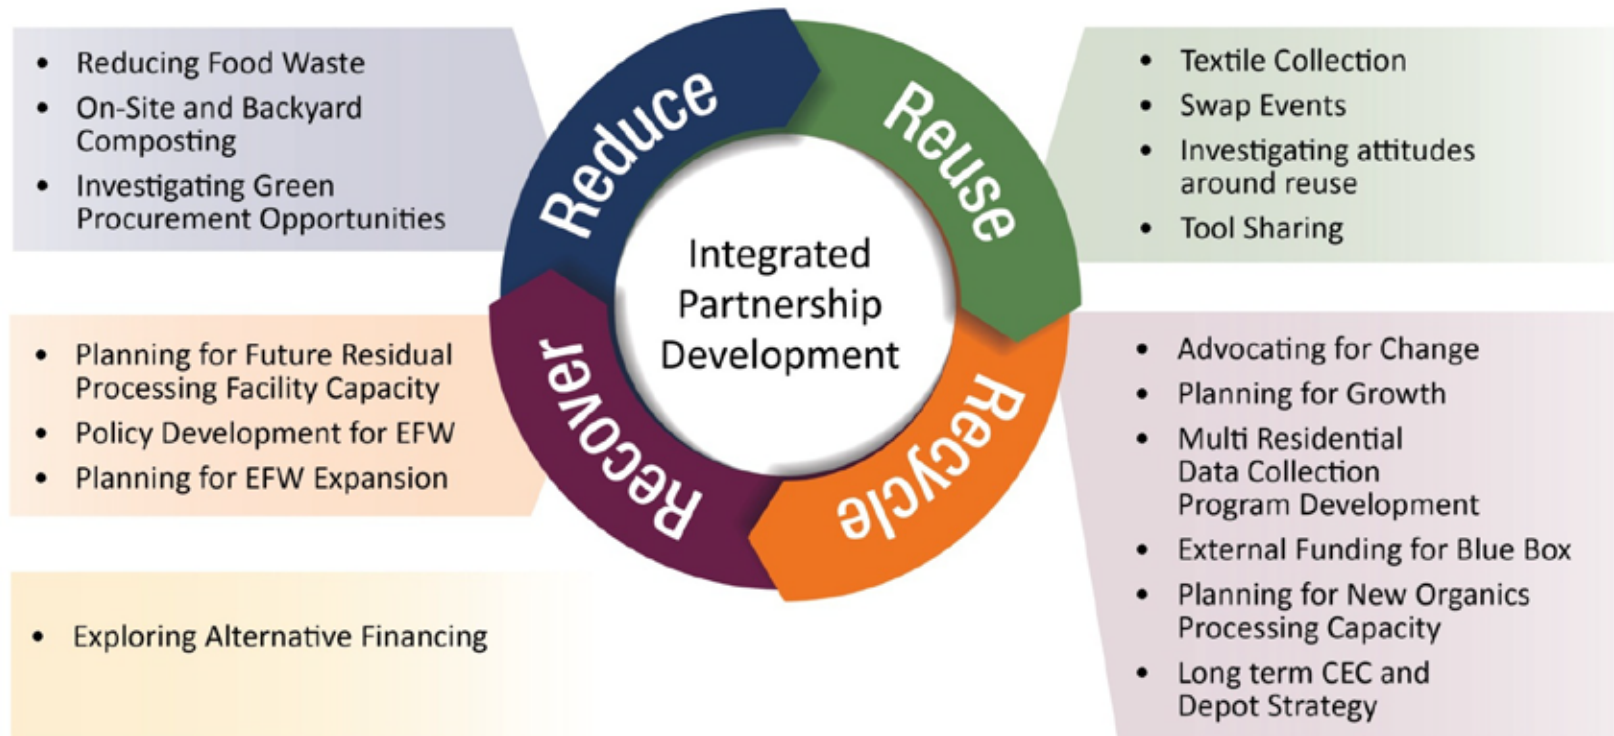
- Reducing Food Waste
- On-Site and Backyard Composting
- Investigating Green Procurement Opportunities

Reduce

Reuse

- Textile Collection
- Swap Events
- Investigating attitudes around reuse
- Tool Sharing

Integrated Partnership Development

- Planning for Future Residual Processing Facility Capacity
- Policy Development for EFW
- Planning for EFW Expansion

Recover

Recycle

- Advocating for Change
- Planning for Growth
- Multi Residential Data Collection Program Development
- External Funding for Blue Box
- Planning for New Organics Processing Capacity
- Long term CEC and Depot Strategy

- Exploring Alternative Financing